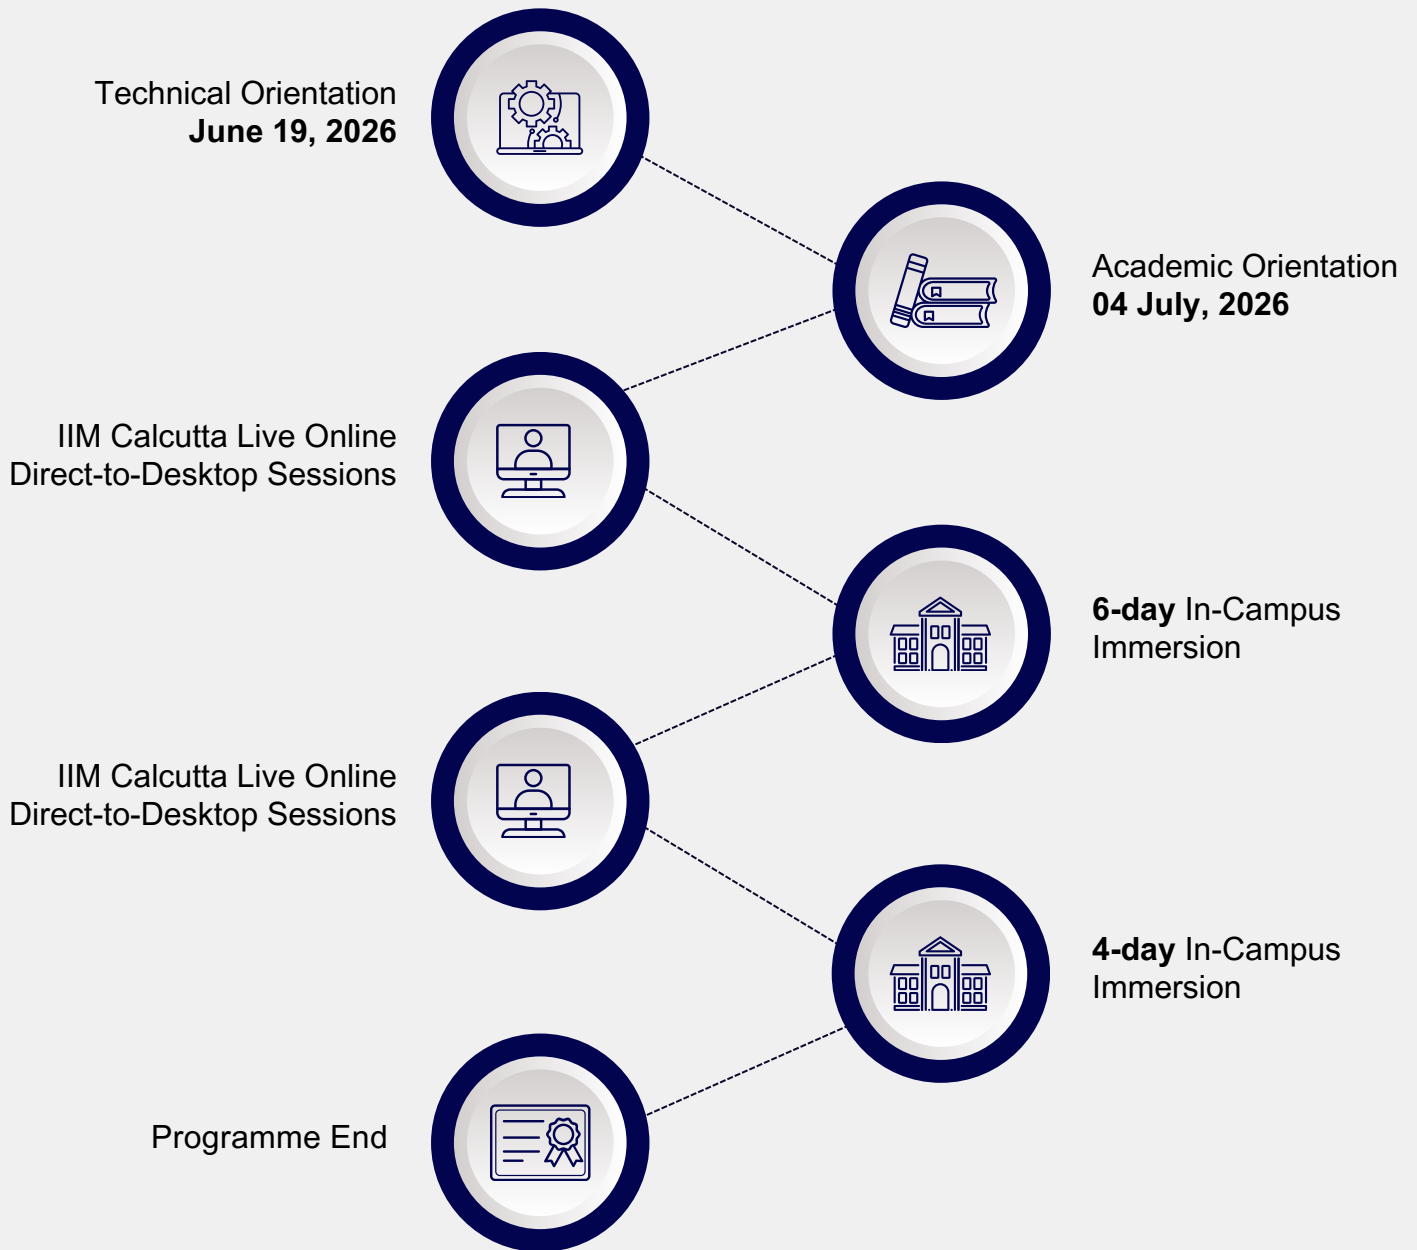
Technical Orientation
June 19, 2026

Academic Orientation
04 July, 2026

IIM Calcutta Live Online Direct-to-Desktop Sessions

6-day In-Campus Immersion

IIM Calcutta Live Online Direct-to-Desktop Sessions

4-day In-Campus Immersion

Programme End